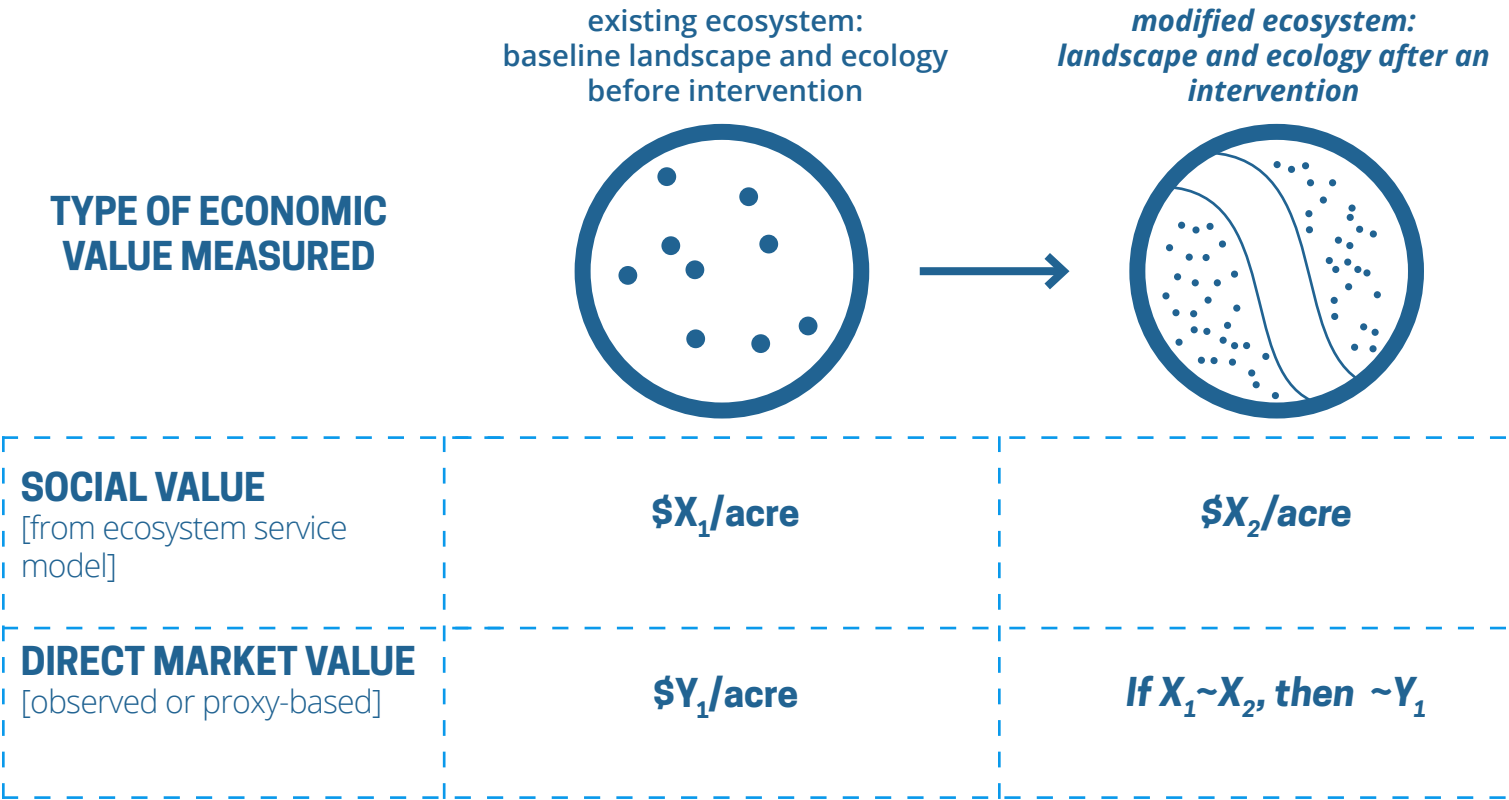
existing ecosystem: baseline landscape and ecology before intervention

modified ecosystem: landscape and ecology after an intervention

TYPE OF ECONOMIC VALUE MEASURED

| | | |
|---|---|---|
| SOCIAL VALUE [from ecosystem service model] | $\$X_1$/acre | $\$X_2$/acre |
| DIRECT MARKET VALUE [observed or proxy-based] | $\$Y_1$/acre | If $X_1 \sim X_2$, then $\sim Y_1$ |